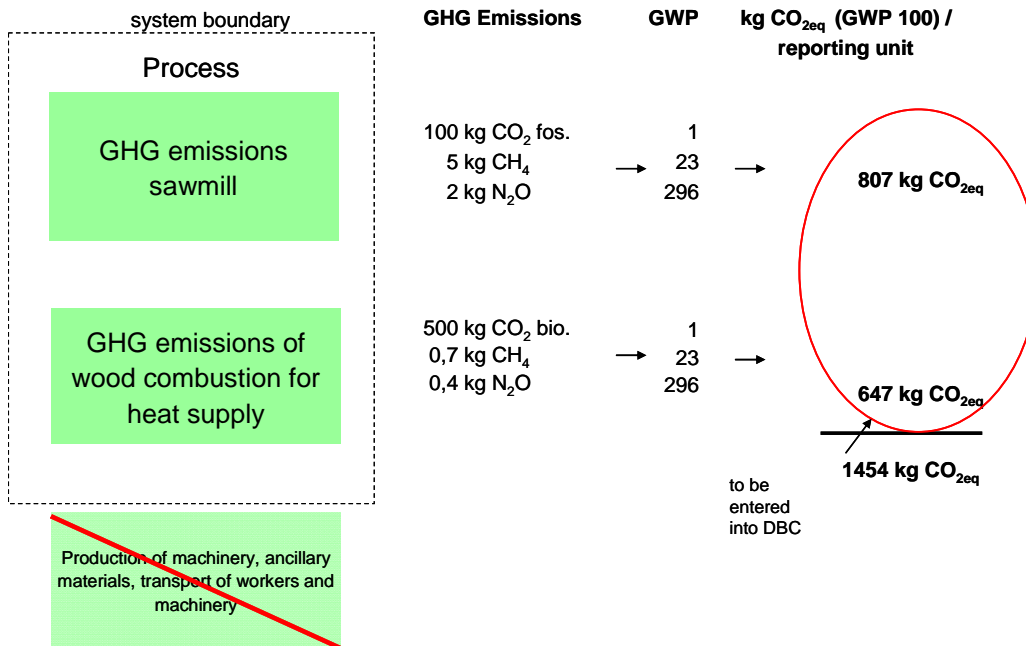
system boundary

Process

GHG emissions sawmill

GHG emissions of wood combustion for heat supply

Production of machinery, ancillary materials, transport of workers and machinery

GHG Emissions

GWP

kg $CO_{2eq}$ (GWP 100) / reporting unit

100 kg $CO_2$ fos.
5 kg $CH_4$
2 kg $N_2O$

1
23
296

807 kg $CO_{2eq}$

500 kg $CO_2$ bio.
0,7 kg $CH_4$
0,4 kg $N_2O$

1
23
296

647 kg $CO_{2eq}$

1454 kg $CO_{2eq}$

to be entered into DBC